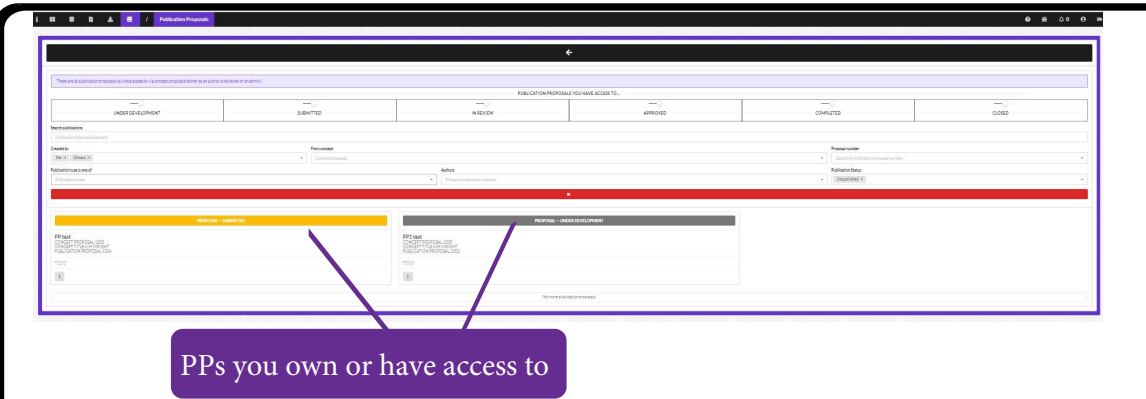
Publication Proposals

These are all publication proposals you have access to via concept proposals either as an author, a reviewer or an admin.

PUBLICATION PROPOSALS YOU HAVE ACCESS TO...

| UNDER DEVELOPMENT | SUBMITTED | IN REVIEW | APPROVED | COMPLETED | CLOSED |
|---|---|---|---|---|---|

Search publications

Created by
Me × Others ×

From concept
Concept proposals

Proposal number
Search by publication proposal number...

Publication type is one of
Publication types

Authors
Person or department, author

Publication Status
Unpublished ×

PROPOSAL — SUBMITTED
PP test
CONCEPT PROPOSAL 1003
CONCEPT TITLE KIM WRIGHT
PUBLICATION PROPOSAL 2004
TODO

PROPOSAL — UNDER DEVELOPMENT
PP1 test
CONCEPT PROPOSAL 1003
CONCEPT TITLE KIM WRIGHT
PUBLICATION PROPOSAL 2003
TODO

No more publication proposals

PPs you own or have access to